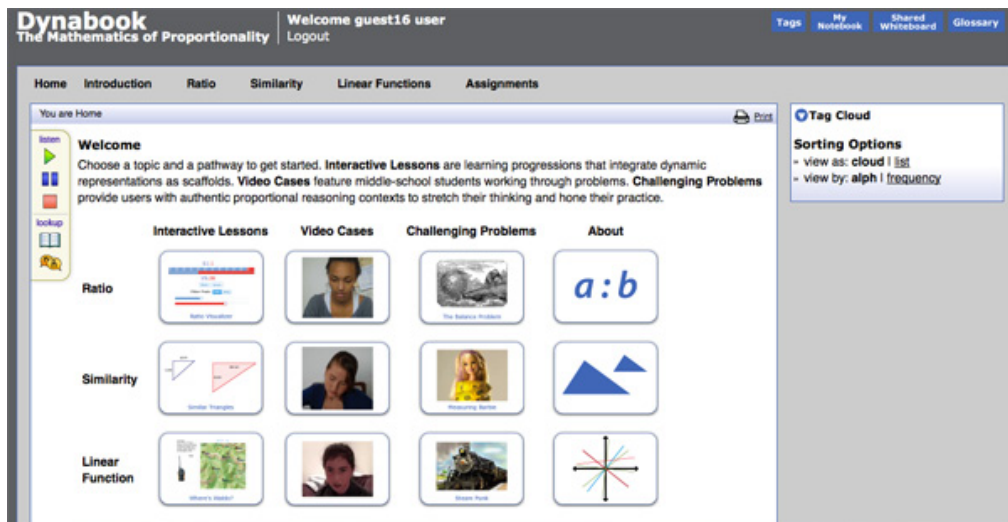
Dynabook
The Mathematics of Proportionality

Welcome guest16 user
Logout

Tags | My Notebook | Shared Whiteboard | Glossary

Home | Introduction | Ratio | Similarity | Linear Functions | Assignments

You are Home

Print

listen

lookup

Welcome

Choose a topic and a pathway to get started. **Interactive Lessons** are learning progressions that integrate dynamic representations as scaffolds. **Video Cases** feature middle-school students working through problems. **Challenging Problems** provide users with authentic proportional reasoning contexts to stretch their thinking and hone their practice.

| | Interactive Lessons | Video Cases | Challenging Problems | About |
|---|---|---|---|---|
| Ratio | Ratio Visualizer | | The Balance Problem | $a:b$ |
| Similarity | Similar Triangles | | Measuring Barbie | |
| Linear Function | Where's Waldo? | | Steam Punk | |

Tag Cloud

Sorting Options
» view as: cloud | list
» view by: alph | frequency